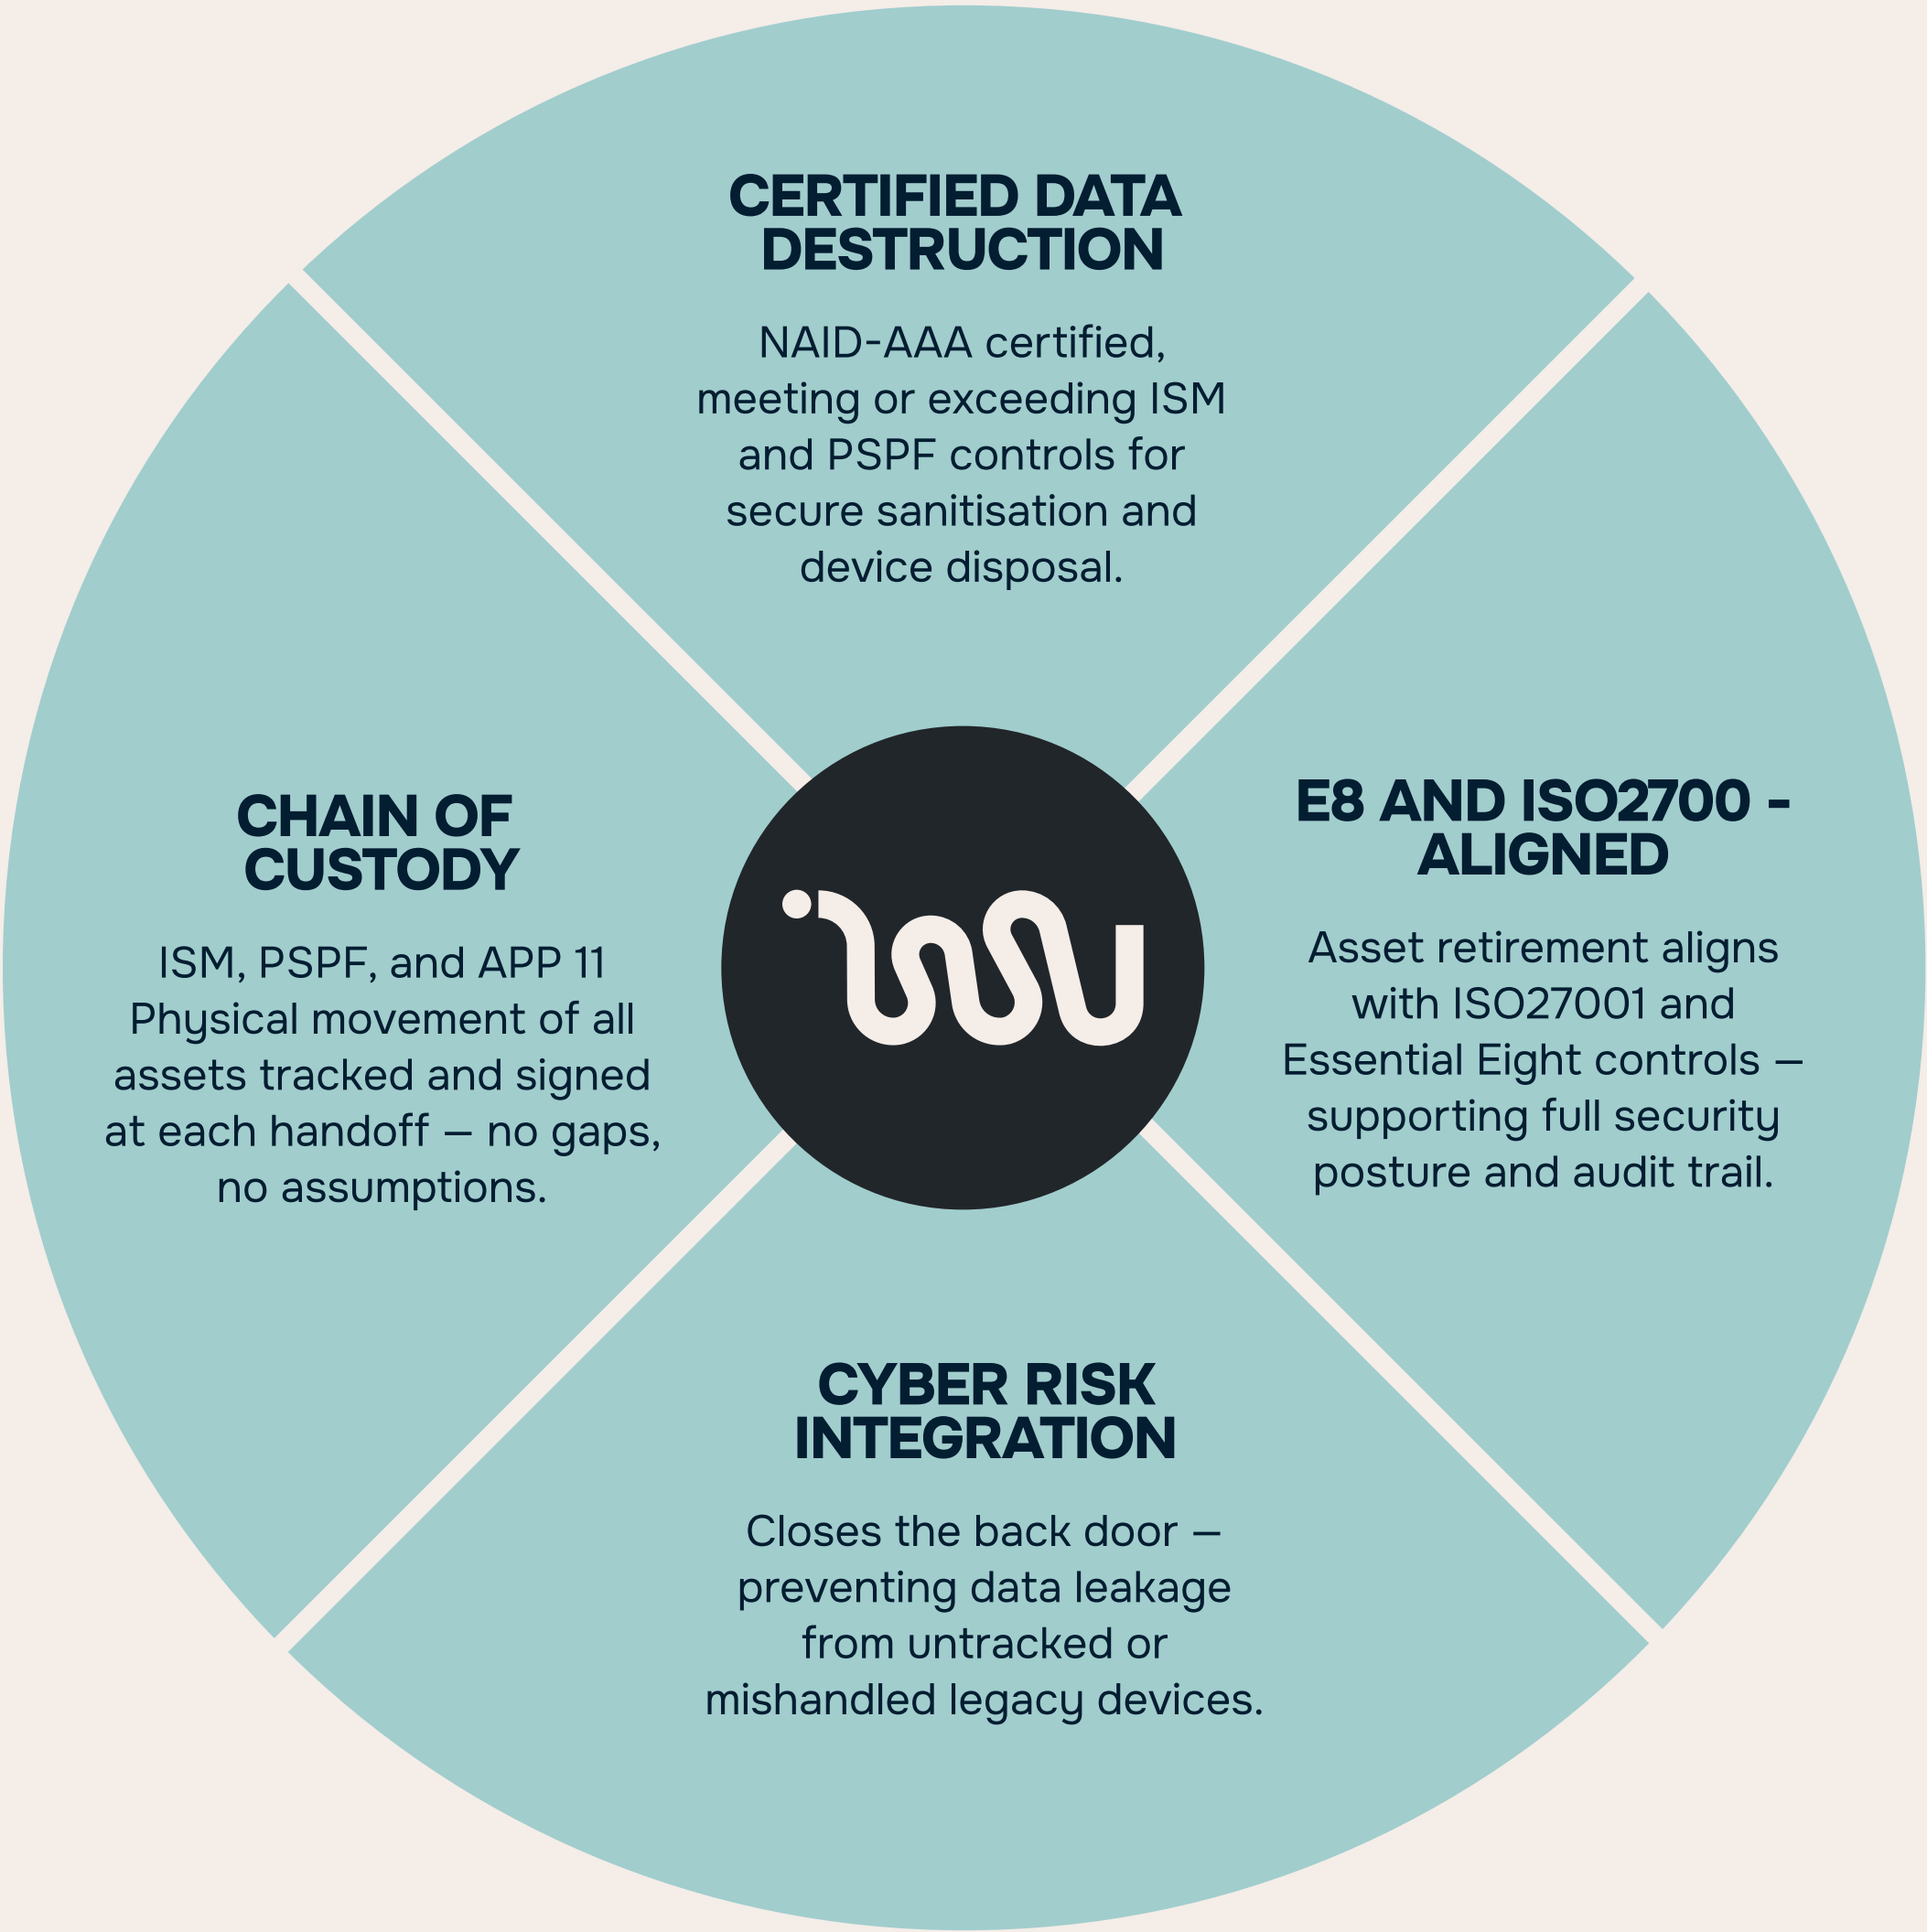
CERTIFIED DATA DESTRUCTION

NAID-AAA certified, meeting or exceeding ISM and PSPF controls for secure sanitisation and device disposal.

CHAIN OF CUSTODY

ISM, PSPF, and APP 11 Physical movement of all assets tracked and signed at each handoff — no gaps, no assumptions.

E8 AND ISO2700 - ALIGNED

Asset retirement aligns with ISO27001 and Essential Eight controls — supporting full security posture and audit trail.

CYBER RISK INTEGRATION

Closes the back door — preventing data leakage from untracked or mishandled legacy devices.